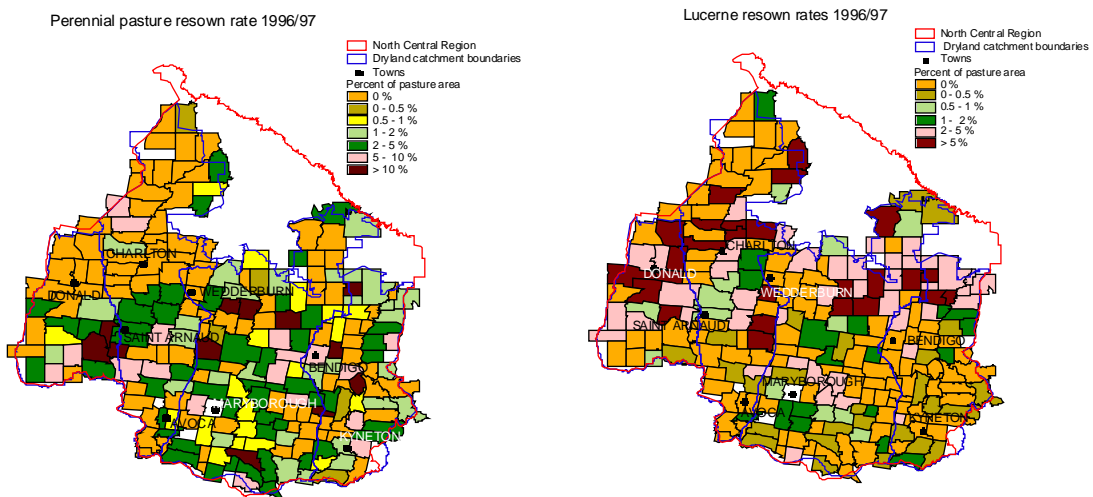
Perennial pasture resown rate 1996/97

North Central Region
Dryland catchment boundaries
Towns
Percent of pasture area
0 %
0 - 0.5 %
0.5 - 1 %
1 - 2 %
2 - 5 %
5 - 10 %
> 10 %

CHARLTON
DONALD
WEDDERBURN
SAINT ARNAUD
BENDIGO
MARYBOROUGH
AVOCA
KYNETON

Lucerne resown rates 1996/97

North Central Region
Dryland catchment boundaries
Towns
Percent of pasture area
0 %
0 - 0.5 %
0.5 - 1 %
1 - 2 %
2 - 5 %
> 5 %

CHARLTON
DONALD
WEDDERBURN
SAINT ARNAUD
BENDIGO
MARYBOROUGH
AVOCA
KYNETON